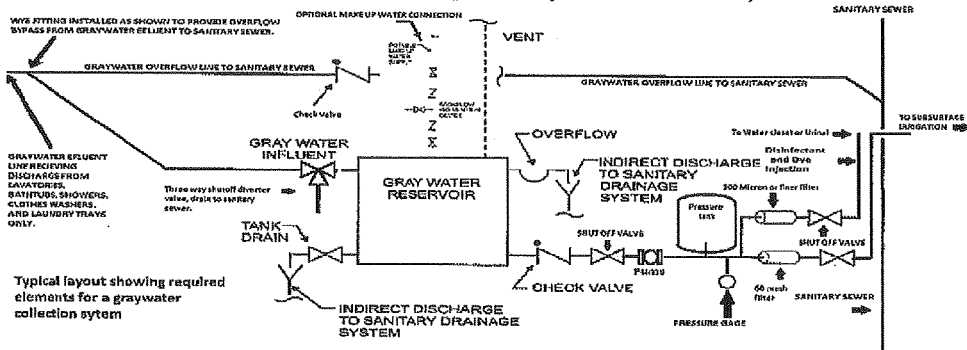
WYE FITTING INSTALLED AS SHOWN TO PROVIDE OVERFLOW BYPASS FROM GRAYWATER EFLUENT TO SANITARY SEWER.

OPTIONAL MAKE UP WATER CONNECTION

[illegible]

VENT

SANITARY SEWER

GRAYWATER OVERFLOW LINE TO SANITARY SEWER

Check Valve

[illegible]

GRAYWATER OVERFLOW LINE TO SANITARY SEWER

GRAYWATER EFLUENT LINE RECEIVING DISCHARGE FROM LAVATORIES, BATHTUBS, SHOWERS, CLOTHES WASHERS, AND LAUNDRY TRAYS ONLY.

GRAY WATER INFLUENT

Three way shutoff diverter valve, drain to sanitary sewer.

GRAY WATER RESERVOIR

OVERFLOW

INDIRECT DISCHARGE TO SANITARY DRAINAGE SYSTEM

To Water closet or Urinal

Disinfectant and Dye Injection

TO SUBSURFACE IRRIGATION

300 Micron or finer filter

Pressure tank

SHUT OFF VALVE

SHUT OFF VALVE

TANK DRAIN

Pump

60 mesh filter

SANITARY SEWER

Typical layout showing required elements for a graywater collection sytem

CHECK VALVE

PRESSURE GAGE

INDIRECT DISCHARGE TO SANITARY DRAINAGE SYSTEM